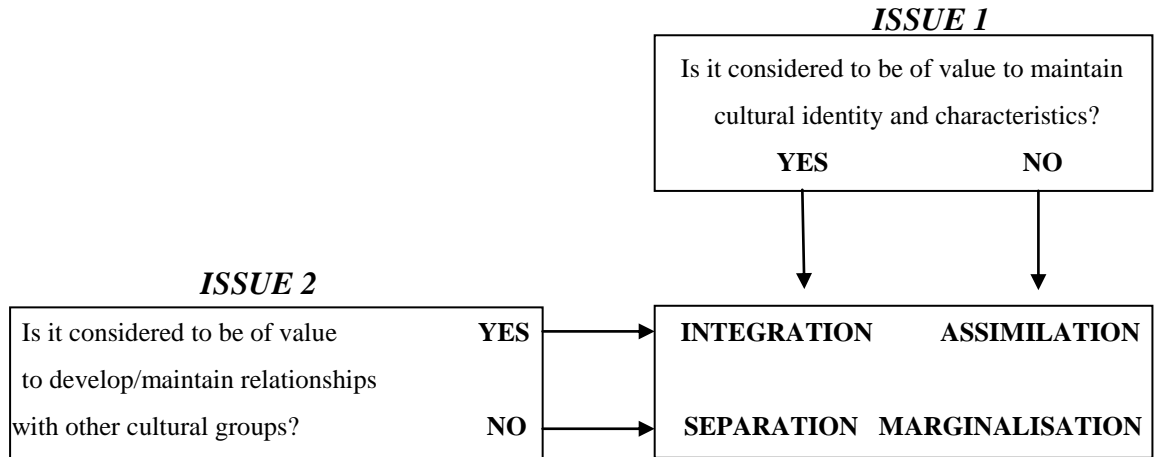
ISSUE 1

Is it considered to be of value to maintain cultural identity and characteristics?

YES NO

ISSUE 2

Is it considered to be of value to develop/maintain relationships with other cultural groups?

YES

NO

INTEGRATION ASSIMILATION

SEPARATION MARGINALISATION